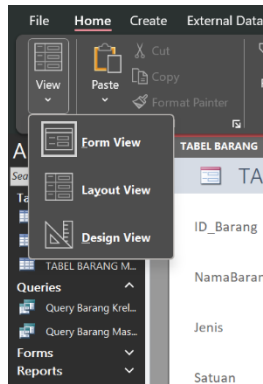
File Home Create External Data

View

Paste

Cut

Copy

Format Painter

Form View

Layout View

Design View

A

Sea

Ta

TABEL BARANG M...

Queries

Query Barang Krel...

Query Barang Mas...

Forms

Reports

TABEL BARANG

TA

ID_Barang

NamaBarar

Jenis

Satuan